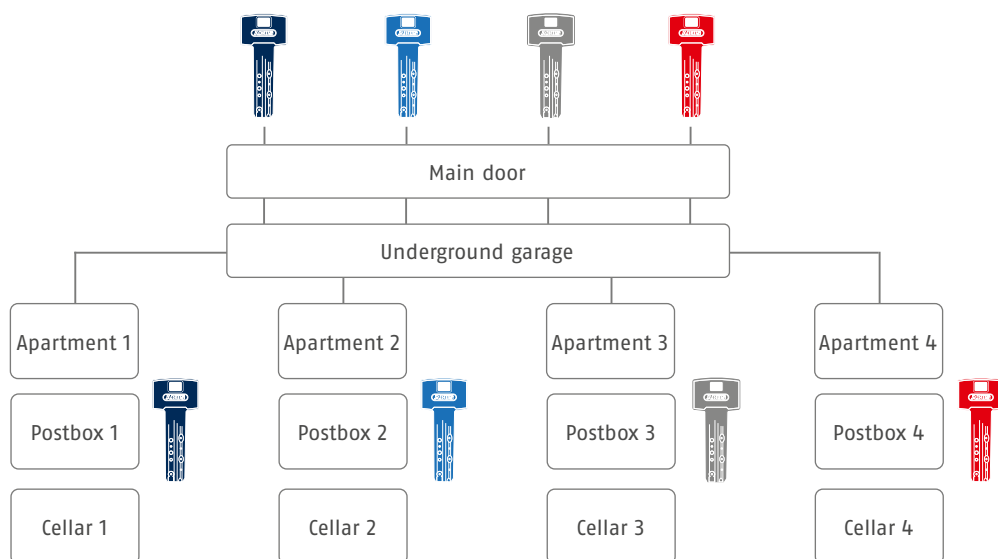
ABUS
ABUS
ABUS
ABUS

Main door

Underground garage

Apartment 1

Postbox 1

Cellar 1

ABUS

Apartment 2

Postbox 2

Cellar 2

ABUS

Apartment 3

Postbox 3

Cellar 3

ABUS

Apartment 4

Postbox 4

Cellar 4

ABUS